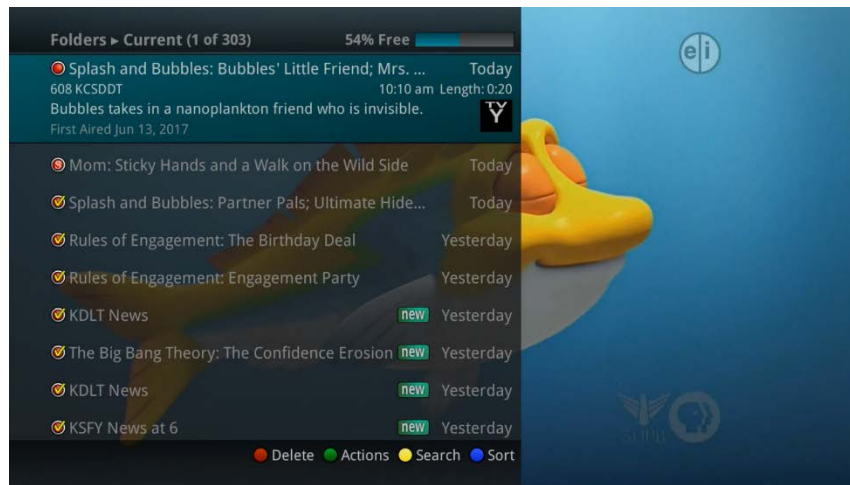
Folders ▸ Current (1 of 303) 54% Free

Splash and Bubbles: Bubbles' Little Friend; Mrs. ... Today
608 KCSDDT 10:10 am Length: 0:20
Bubbles takes in a nanoplankton friend who is invisible.
First Aired Jun 13, 2017
TV Y

Mom: Sticky Hands and a Walk on the Wild Side Today

Splash and Bubbles: Partner Pals; Ultimate Hide... Today

Rules of Engagement: The Birthday Deal Yesterday

Rules of Engagement: Engagement Party Yesterday

KDLT News new Yesterday

The Big Bang Theory: The Confidence Erosion new Yesterday

KDLT News new Yesterday

KSFY News at 6 new Yesterday

Delete Actions Search Sort

e|i